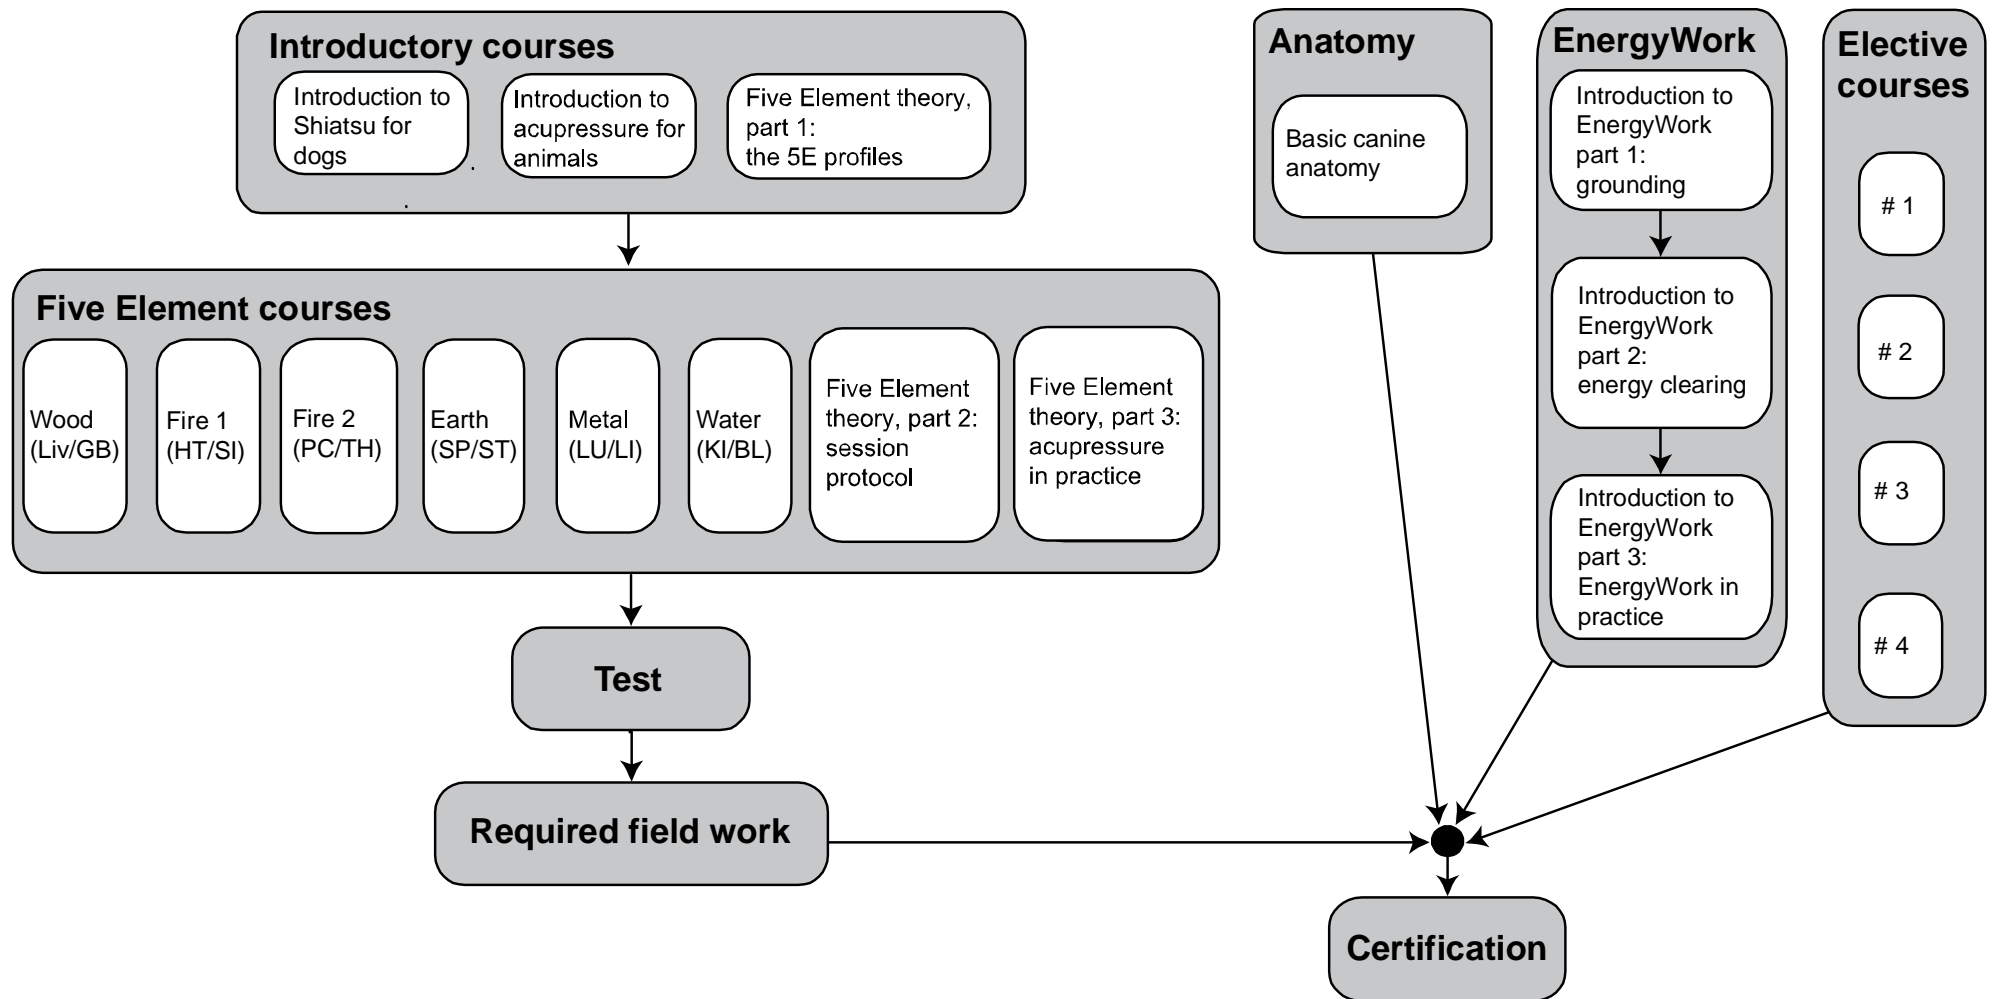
Introductory courses

Introduction to Shiatsu for dogs

Introduction to acupressure for animals

Five Element theory, part 1: the 5E profiles

Anatomy

Basic canine anatomy

EnergyWork

Introduction to EnergyWork part 1: grounding

Introduction to EnergyWork part 2: energy clearing

Introduction to EnergyWork part 3: EnergyWork in practice

Elective courses

# 1

# 2

# 3

# 4

Five Element courses

Wood (Liv/GB)

Fire 1 (HT/SI)

Fire 2 (PC/TH)

Earth (SP/ST)

Metal (LU/LI)

Water (KI/BL)

Five Element theory, part 2: session protocol

Five Element theory, part 3: acupressure in practice

Test

Required field work

Certification